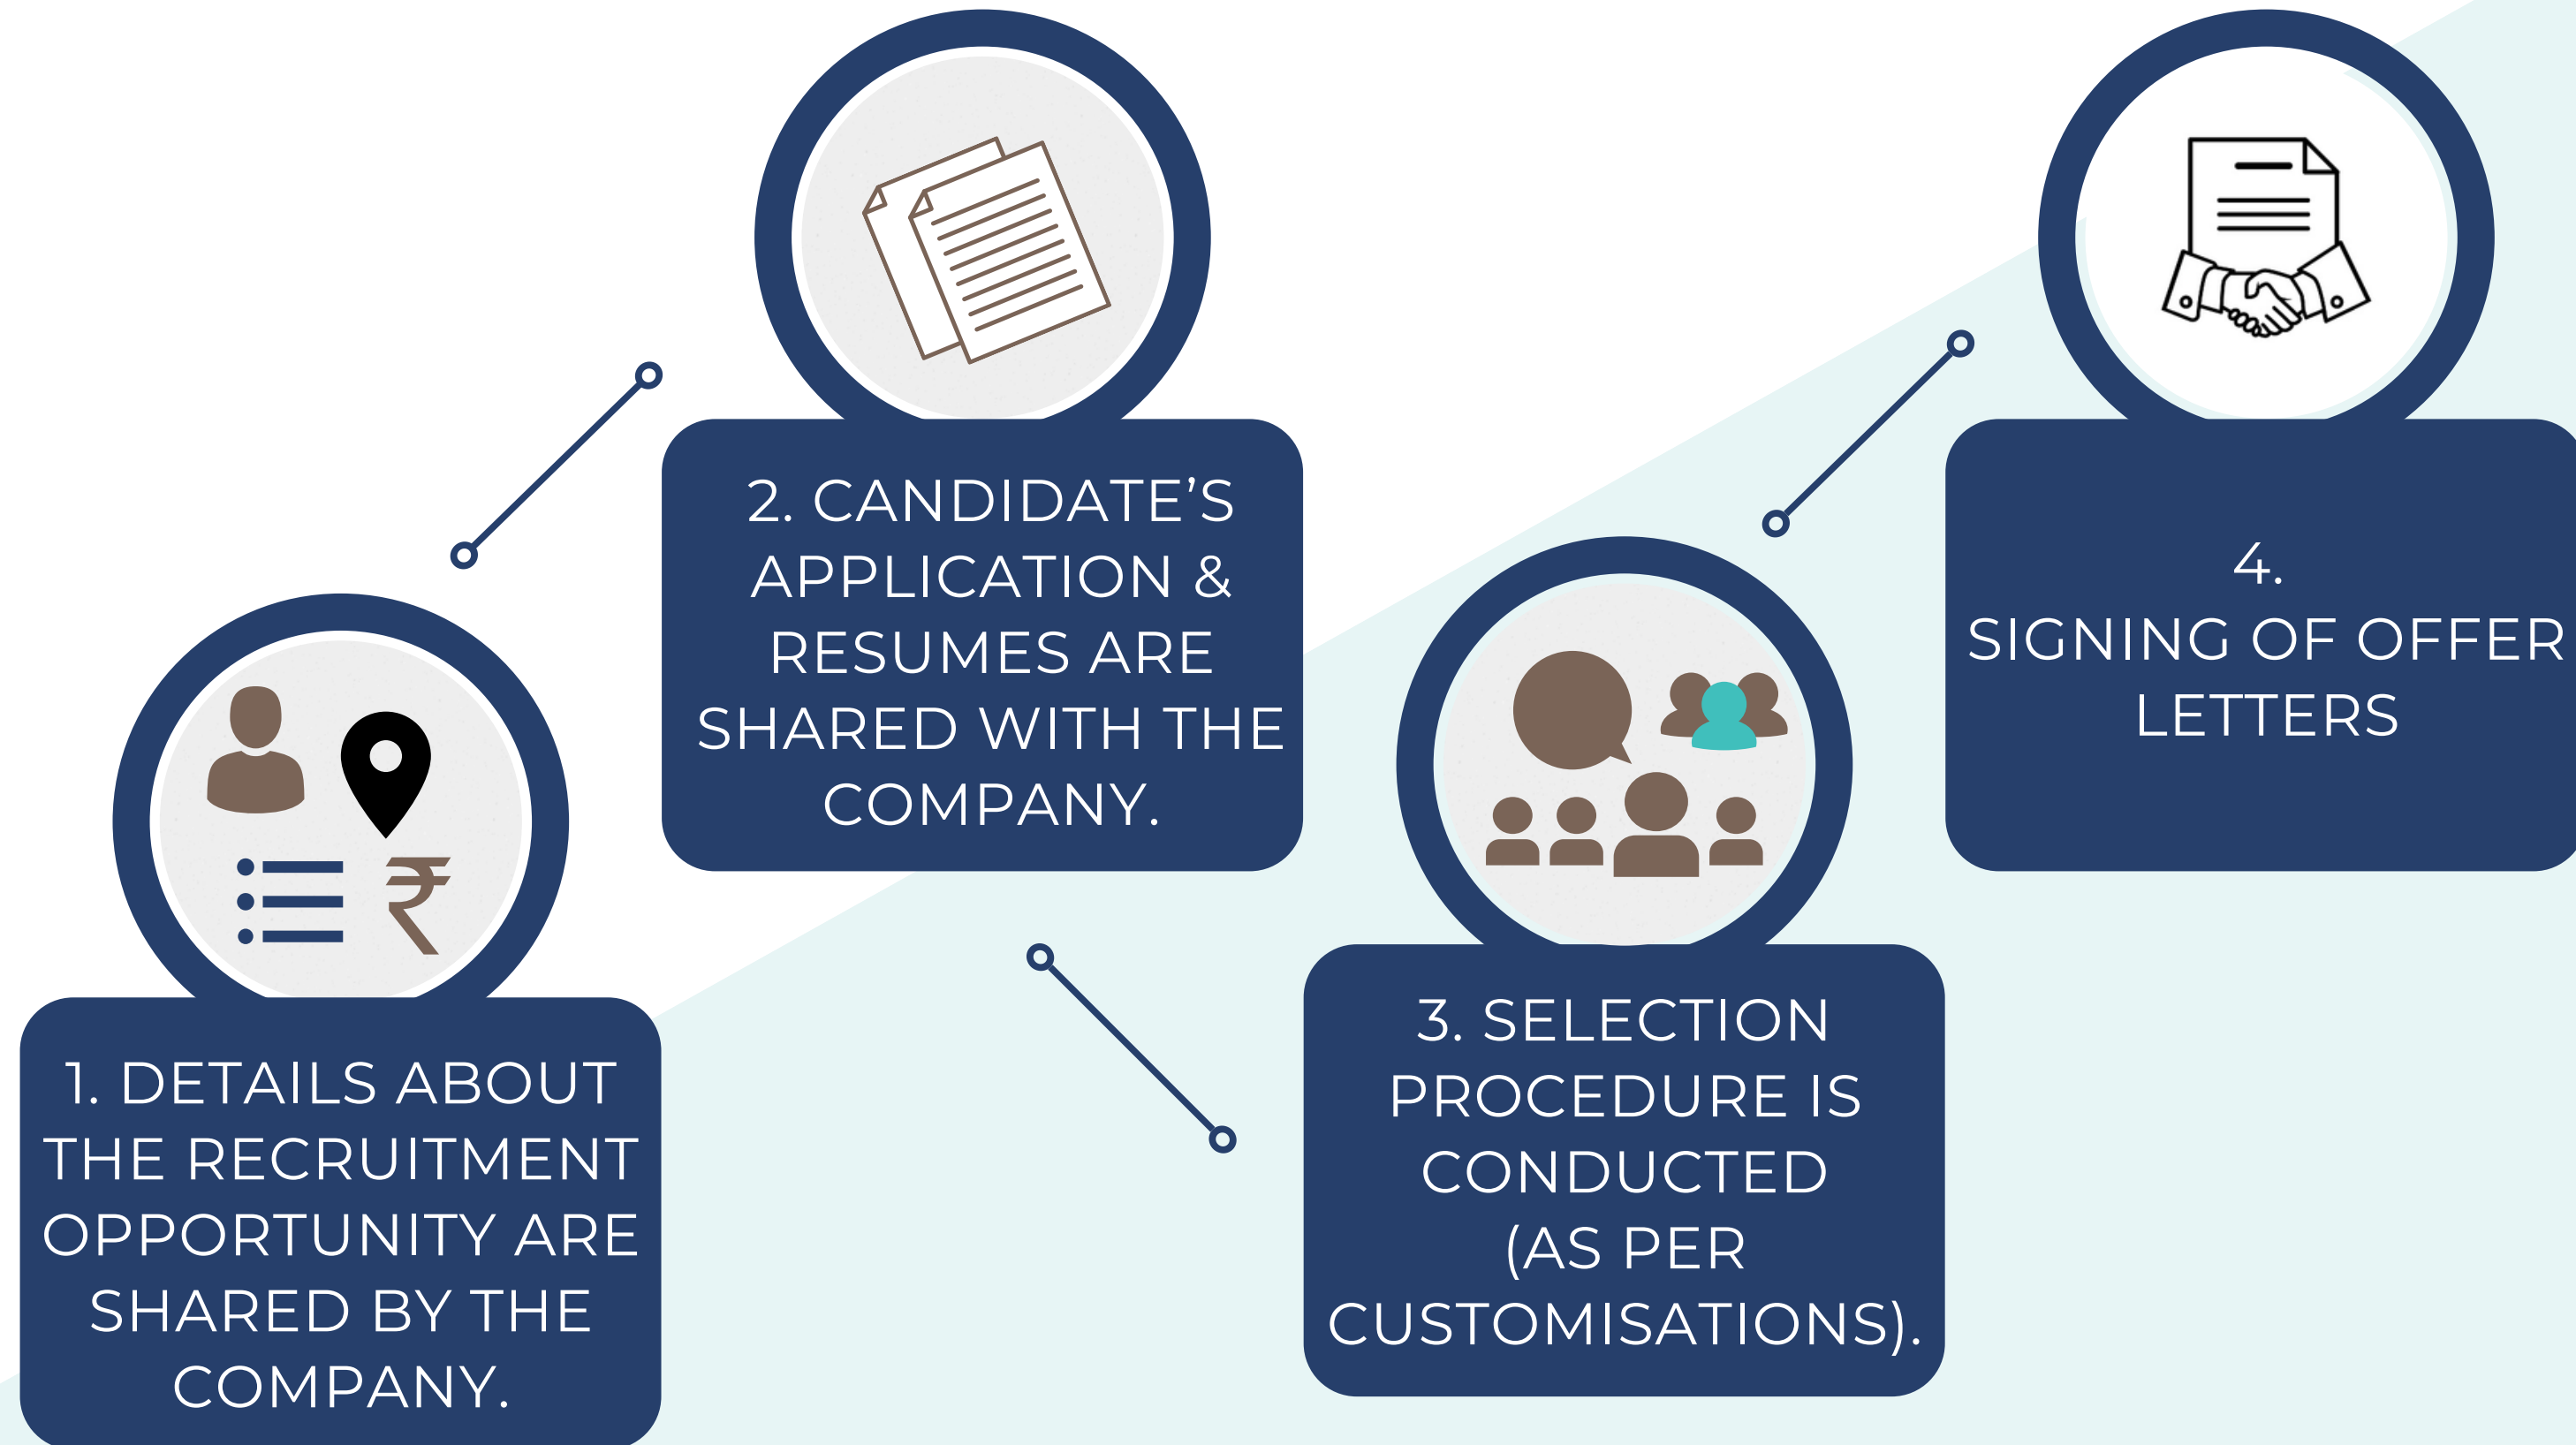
2. CANDIDATE'S APPLICATION & RESUMES ARE SHARED WITH THE COMPANY.

4. SIGNING OF OFFER LETTERS

1. DETAILS ABOUT THE RECRUITMENT OPPORTUNITY ARE SHARED BY THE COMPANY.

3. SELECTION PROCEDURE IS CONDUCTED (AS PER CUSTOMISATIONS).